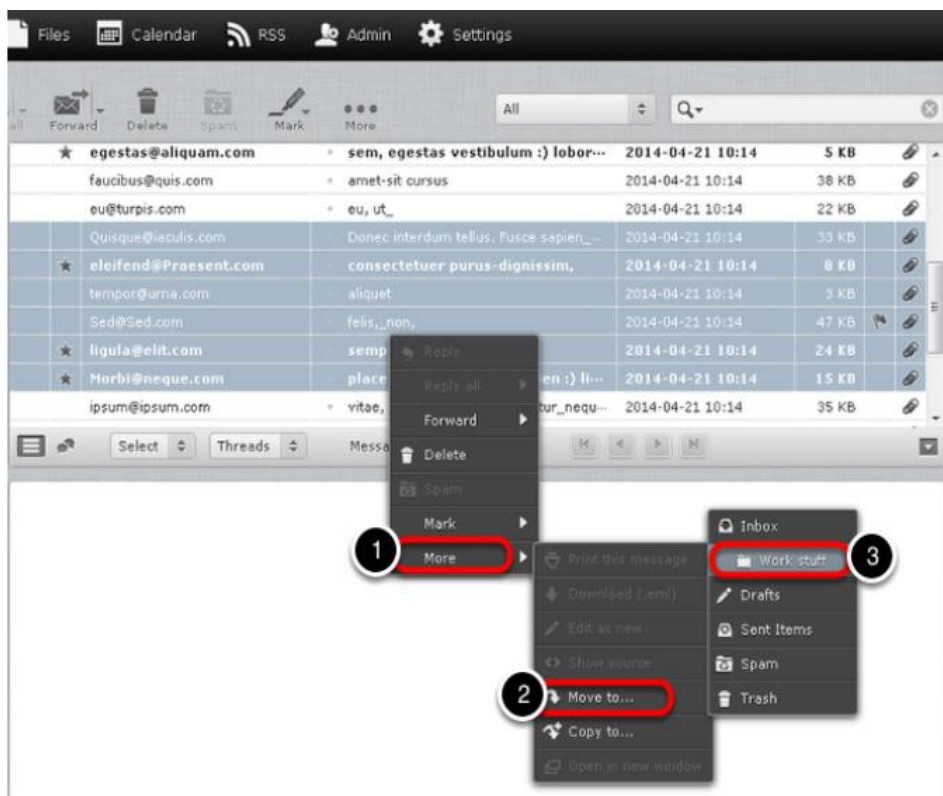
Files Calendar RSS Admin Settings

Forward Delete Spam Mark More All

| | From | | Subject | Date | Size | | |
|---|---|---|---|---|---|---|---|
| ★ | egestas@aliquam.com | | sem, egestas vestibulum :) lobor... | 2014-04-21 10:14 | 5 KB | | |
| | faucibus@quis.com | | amet-sit cursus | 2014-04-21 10:14 | 38 KB | | |
| | eu@turpis.com | | eu, ut_ | 2014-04-21 10:14 | 22 KB | | |
| | Quisque@iaculis.com | | Donec interdum tellus. Fusce sapien_ | 2014-04-21 10:14 | 33 KB | | |
| ★ | eleifend@Praesent.com | | consectetuer purus-dignissim, | 2014-04-21 10:14 | 8 KB | | |
| | tempor@urna.com | | aliquet | 2014-04-21 10:14 | 3 KB | | |
| | Sed@Sed.com | | felis,_non, | 2014-04-21 10:14 | 47 KB | | |
| ★ | ligula@elit.com | | semp | 2014-04-21 10:14 | 24 KB | | |
| ★ | Morbi@neque.com | | place en :) li... | 2014-04-21 10:14 | 15 KB | | |
| | ipsum@ipsum.com | | vitae, tur_nequ... | 2014-04-21 10:14 | 35 KB | | |

Select Threads Messa

Reply
Reply all
Forward
Delete
Spam
Mark
1 More

Print this message
Download (.eml)
Edit as new
Show source
2 Move to...
Copy to...
Open in new window

Inbox
Work stuff 3
Drafts
Sent Items
Spam
Trash